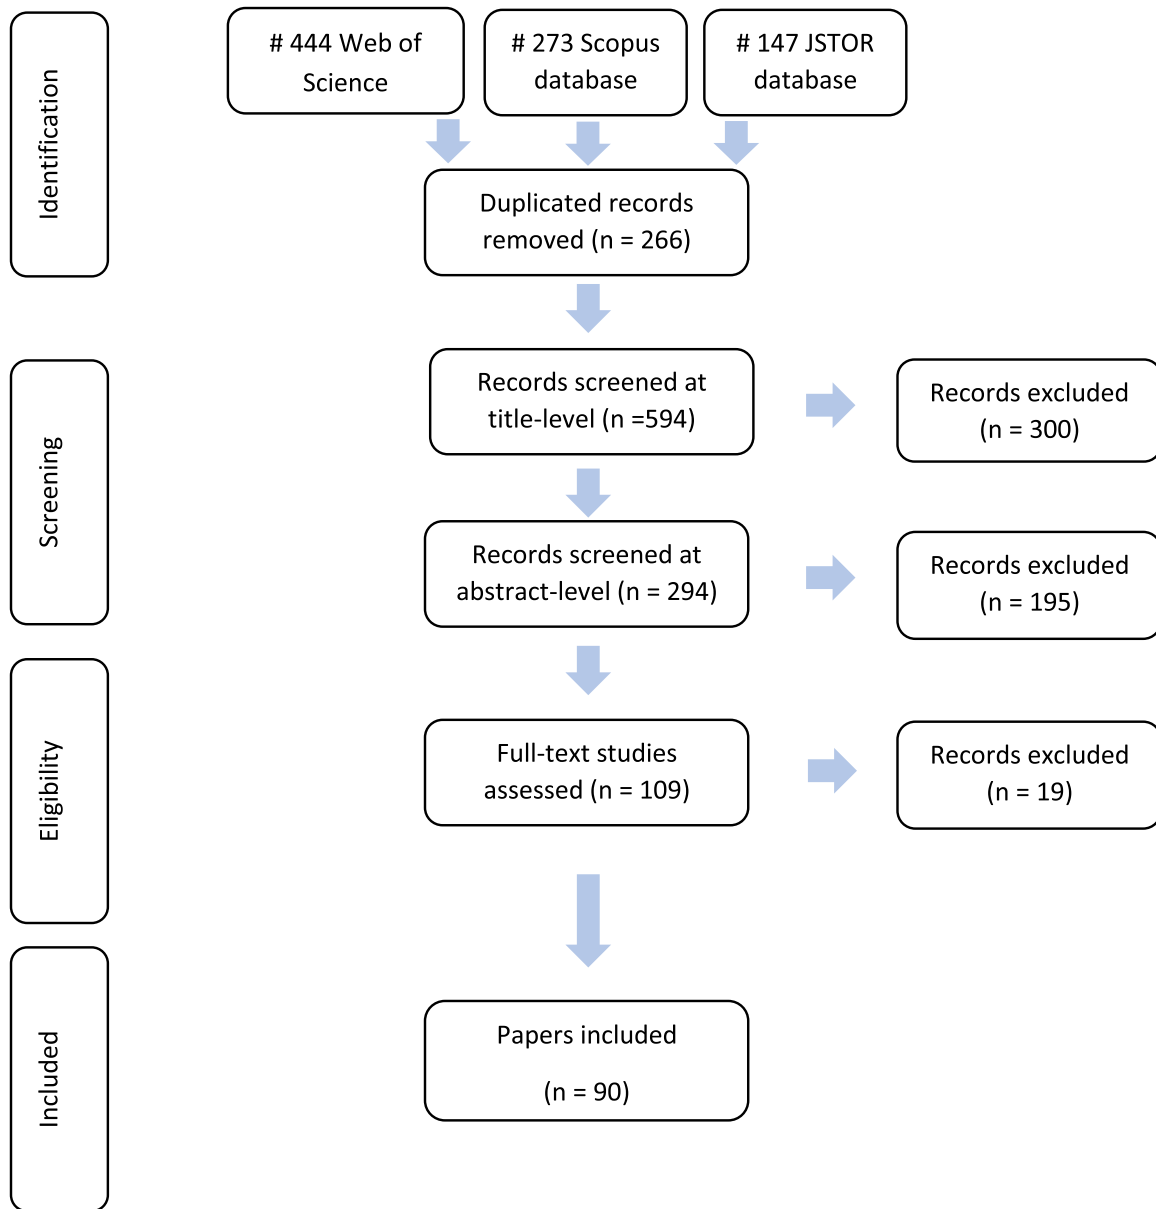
Identification

# 444 Web of Science

# 273 Scopus database

# 147 JSTOR database

Duplicated records removed (n = 266)

Screening

Records screened at title-level (n =594)

Records excluded (n = 300)

Records screened at abstract-level (n = 294)

Records excluded (n = 195)

Eligibility

Full-text studies assessed (n = 109)

Records excluded (n = 19)

Included

Papers included

(n = 90)